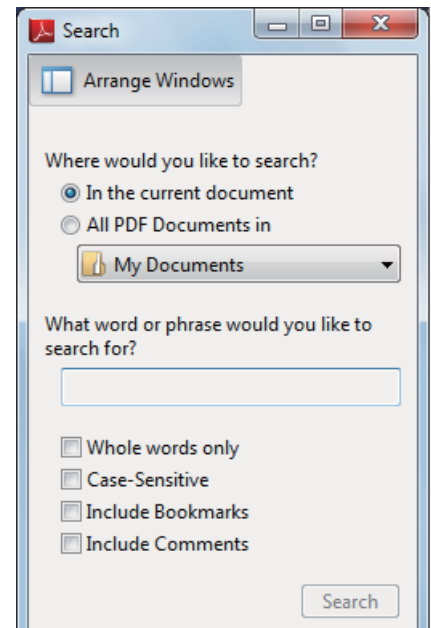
Search

Arrange Windows

Where would you like to search?

In the current document

All PDF Documents in

My Documents

What word or phrase would you like to search for?

Whole words only

Case-Sensitive

Include Bookmarks

Include Comments

Search